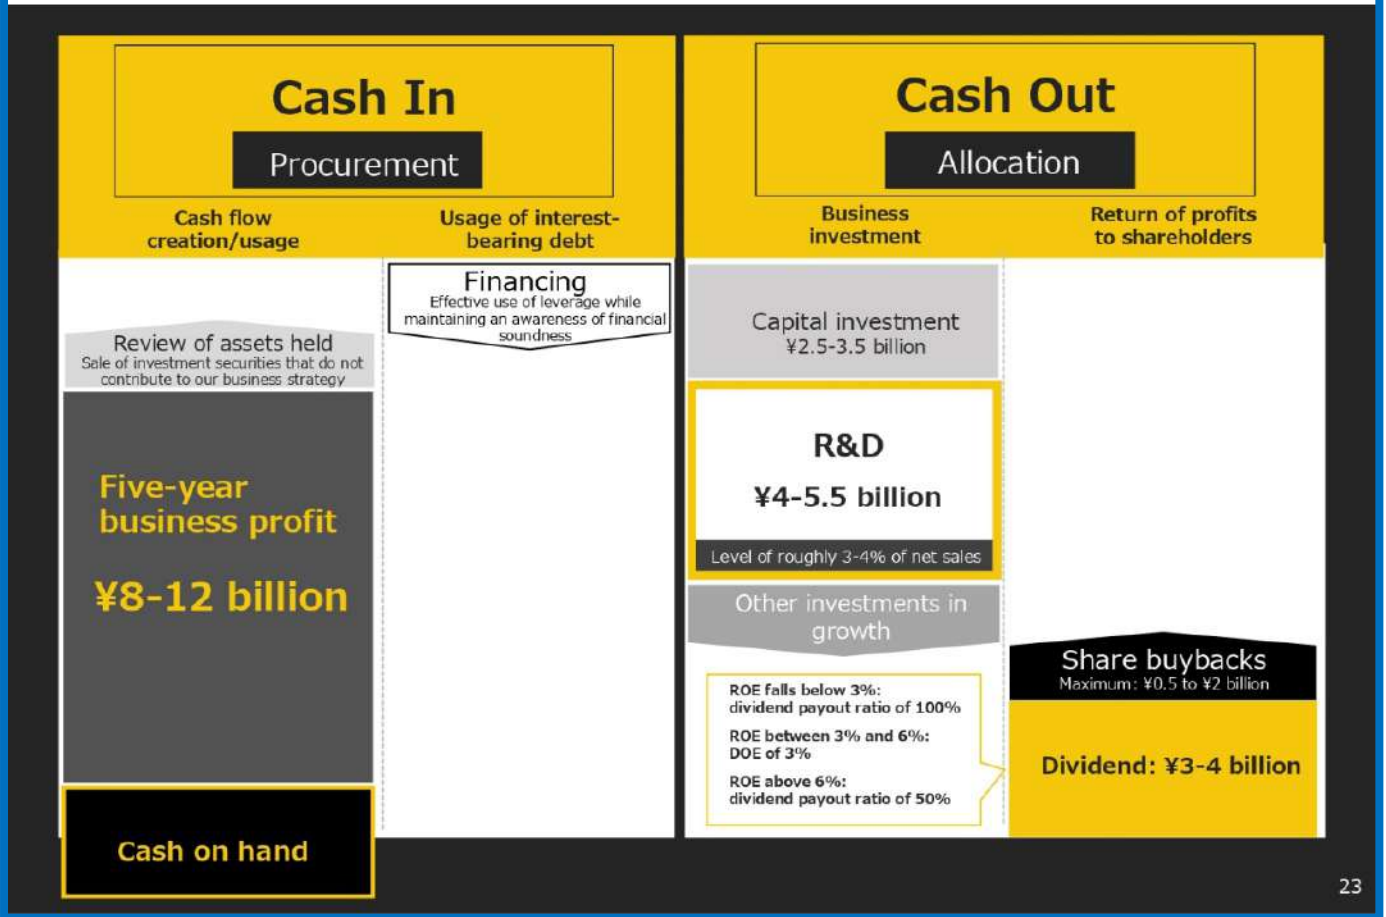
Cash In

Procurement

Cash flow creation/usage

Usage of interest-bearing debt

Financing
Effective use of leverage while maintaining an awareness of financial soundness

Review of assets held
Sale of investment securities that do not contribute to our business strategy

Five-year business profit

¥8-12 billion

Cash on hand

Cash Out

Allocation

Business investment

Return of profits to shareholders

Capital investment
¥2.5-3.5 billion

R&D

¥4-5.5 billion

Level of roughly 3-4% of net sales

Other investments in growth

ROE falls below 3%: dividend payout ratio of 100%

ROE between 3% and 6%: DOE of 3%

ROE above 6%: dividend payout ratio of 50%

Share buybacks
Maximum: ¥0.5 to ¥2 billion

Dividend: ¥3-4 billion

23